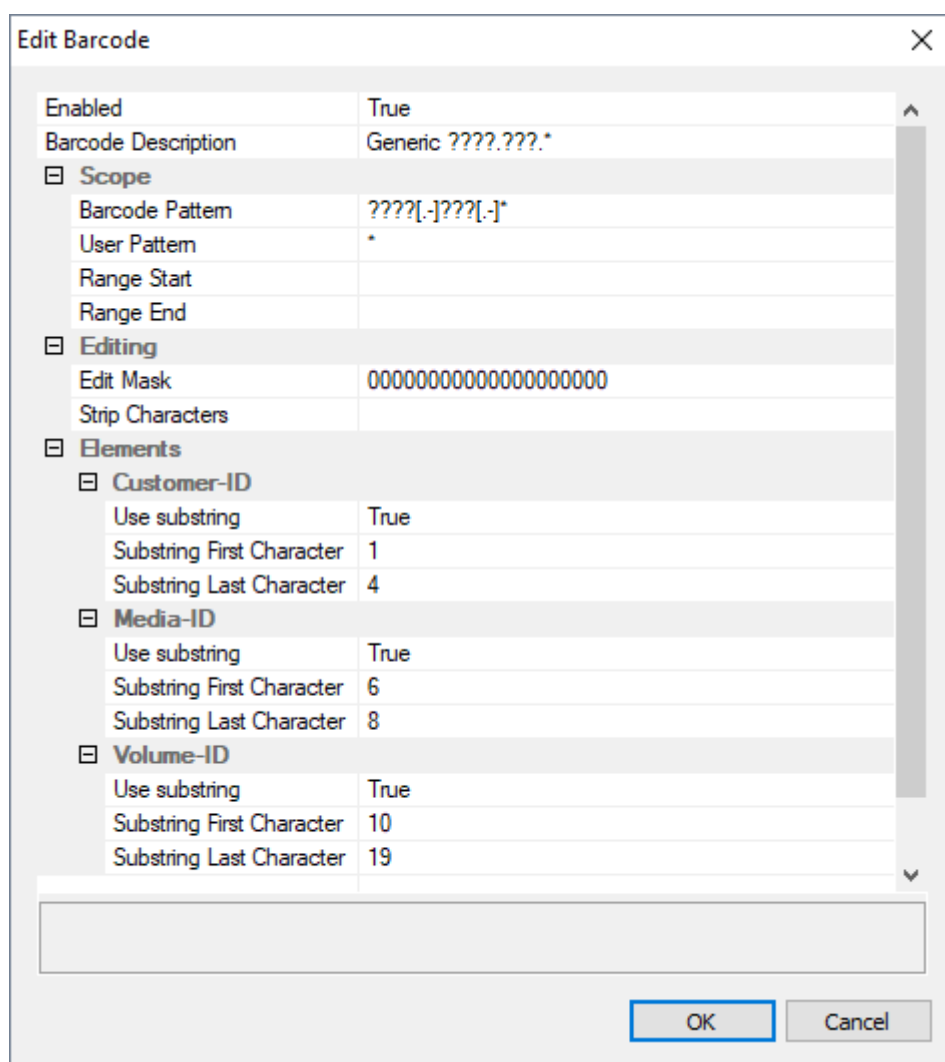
Edit Barcode

| | |
|---|---|
| Enabled | True |
| Barcode Description | Generic ????.???.* |
| ⊟ Scope | |
| Barcode Pattern | ????[.-]???[.-]* |
| User Pattern | * |
| Range Start | |
| Range End | |
| ⊟ Editing | |
| Edit Mask | 0000000000000000000 |
| Strip Characters | |
| ⊟ Elements | |
| ⊟ Customer-ID | |
| Use substring | True |
| Substring First Character | 1 |
| Substring Last Character | 4 |
| ⊟ Media-ID | |
| Use substring | True |
| Substring First Character | 6 |
| Substring Last Character | 8 |
| ⊟ Volume-ID | |
| Use substring | True |
| Substring First Character | 10 |
| Substring Last Character | 19 |

OK Cancel